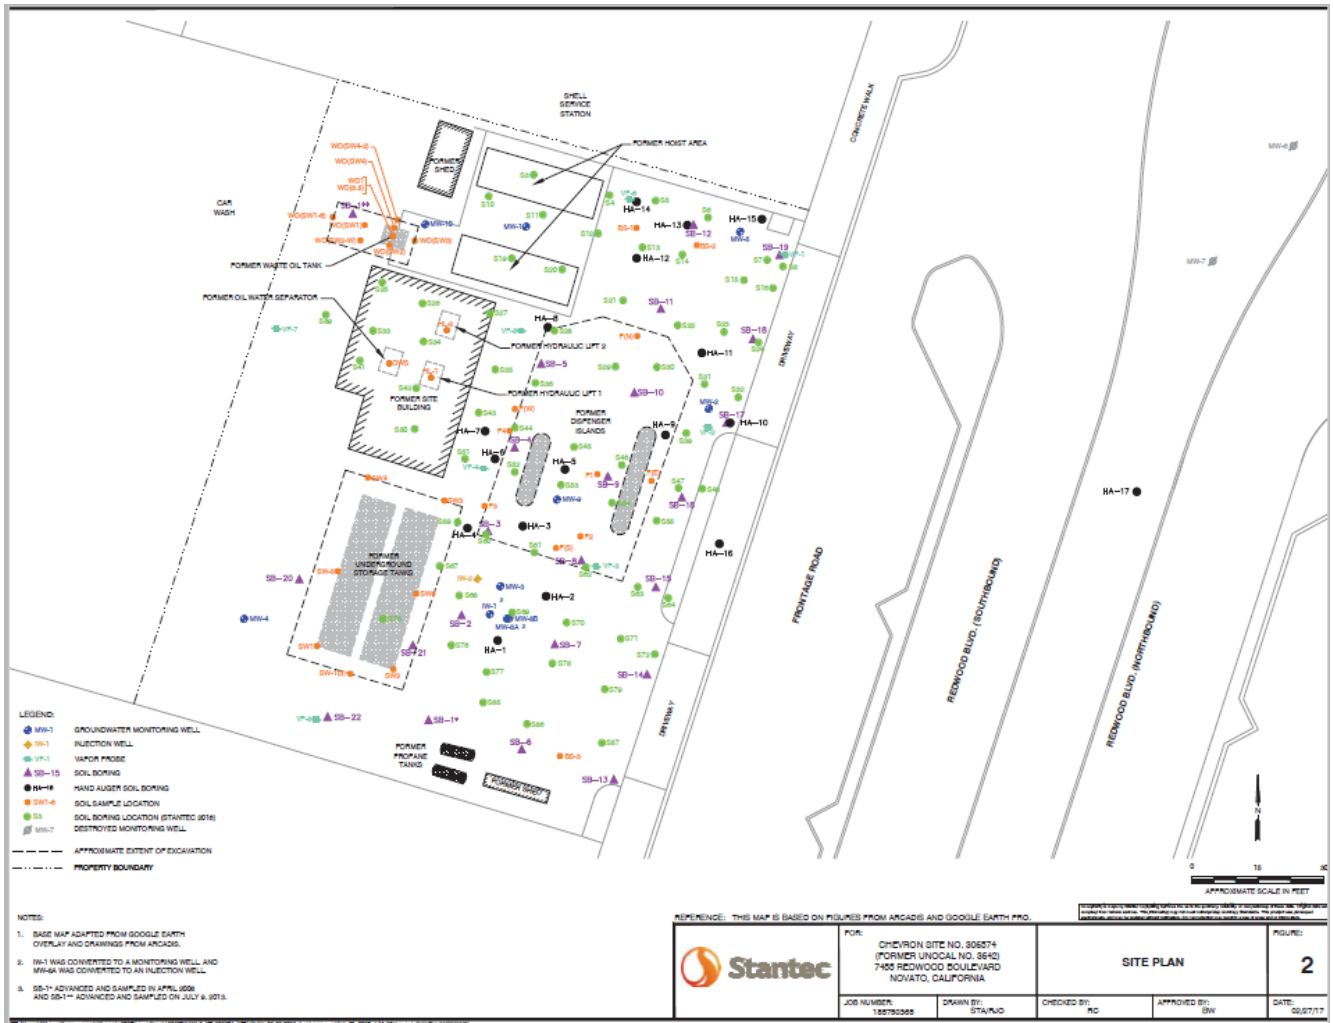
SHELL SERVICE STATION

CONCRETE WALK

FORMER HOIST AREA

FORMER SHED

CAR WASH

WO(SW4-2)
WO(SW4)
WO1
WO(S-3)
WO(SW1-4)
WO(SW1)
WO(SW4-W)
WO(SW2)
WO(SW3)

SB-1
MW-1B
MW-1
S10
S11
S12
S13
S14
S15
S16
S4
S5
S6
S8
S9
VP-6
HA-14
HA-13
HA-12
HA-15
SB-12
SB-19
MW-8
VP-1
S7

FORMER WASTE OIL TANK

FORMER OIL WATER SEPARATOR

VP-7

S21
SB-11
HA-8
HA-11
SB-18
FORMER HYDRAULIC LIFT 2
SB-5
SB-10
FORMER HYDRAULIC LIFT 1

FORMER SITE BUILDING

DRIVEWAY

MW-2
SB-17
HA-10
HA-9
HA-7
HA-6
HA-5
FORMER DISPENSER ISLANDS
MW-9
SB-9
SB-16

HA-17

HA-4
HA-3
SB-3
HA-16

FORMER UNDERGROUND STORAGE TANKS

SB-20
MW-3
HA-2
SB-15
MW-4
IW-1
MW-6B
MW-6A
SB-2
SB-7
SB-21
HA-1
SB-14
SW1
SW-1(3)

FRONTAGE ROAD

REDWOOD BLVD. (SOUTHBOUND)

REDWOOD BLVD. (NORTHBOUND)

MW-6
MW-7

VP-5
SB-22
SB-1
SB-6
SB-13
FORMER PROPANE TANKS
FORMER SHED

DRIVEWAY

LEGEND:
MW-1 GROUNDWATER MONITORING WELL
IW-1 INJECTION WELL
VP-1 VAPOR PROBE
SB-15 SOIL BORING
HA-16 HAND AUGER SOIL BORING
SW1-6 SOIL SAMPLE LOCATION
S3 SOIL BORING LOCATION (STANTEC 2016)
MW-7 DESTROYED MONITORING WELL
APPROXIMATE EXTENT OF EXCAVATION
PROPERTY BOUNDARY

0 15 30
APPROXIMATE SCALE IN FEET

N

NOTES:
1. BASE MAP ADAPTED FROM GOOGLE EARTH OVERLAY AND DRAWINGS FROM ARCADIS.
2. IW-1 WAS CONVERTED TO A MONITORING WELL AND MW-6A WAS CONVERTED TO AN INJECTION WELL.
3. SB-1* ADVANCED AND SAMPLED IN APRIL 2006 AND SB-1** ADVANCED AND SAMPLED ON JULY 9, 2015.

REFERENCE: THIS MAP IS BASED ON FIGURES FROM ARCADIS AND GOOGLE EARTH PRO.

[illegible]

Stantec

FOR:
CHEVRON SITE NO. 306574
(FORMER UNOCAL NO. 3642)
7455 REDWOOD BOULEVARD
NOVATO, CALIFORNIA

SITE PLAN

FIGURE:
2

JOB NUMBER: 185750365
DRAWN BY: STA/RJO
CHECKED BY: RC
APPROVED BY: BW
DATE: 02/07/17